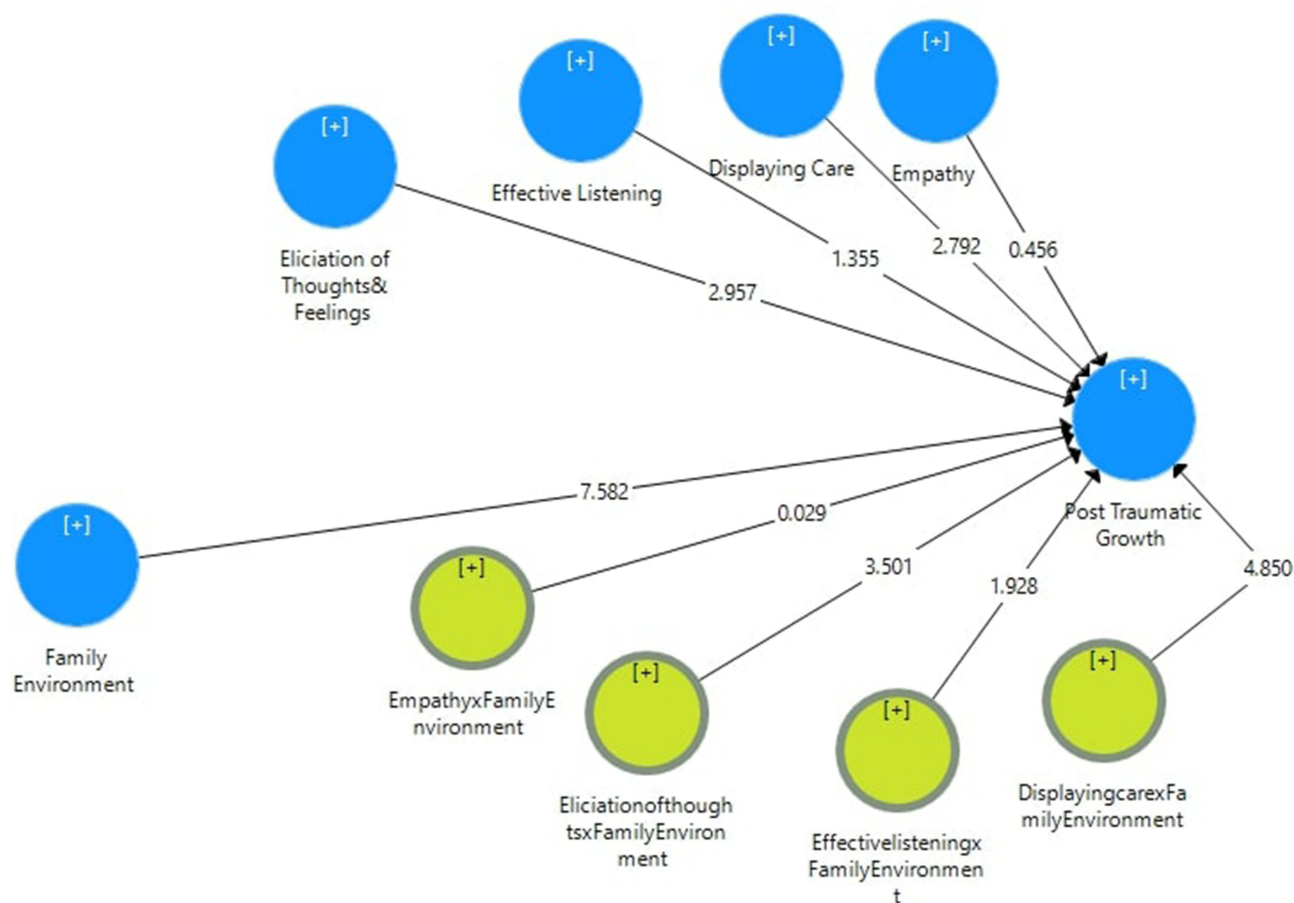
[+]
Effective Listening

[+]
Displaying Care

[+]
Empathy

[+]
Eliciation of Thoughts& Feelings

1.355

2.792

0.456

2.957

[+]
Post Traumatic Growth

7.582

[+]
Family Environment

0.029

3.501

1.928

4.850

[+]
EmpathyxFamilyEnvironment

[+]
EliciationofthoughtsxFamilyEnvironment

[+]
EffectivelisteningxFamilyEnvironment

[+]
DisplayingcarexFamilyEnvironment